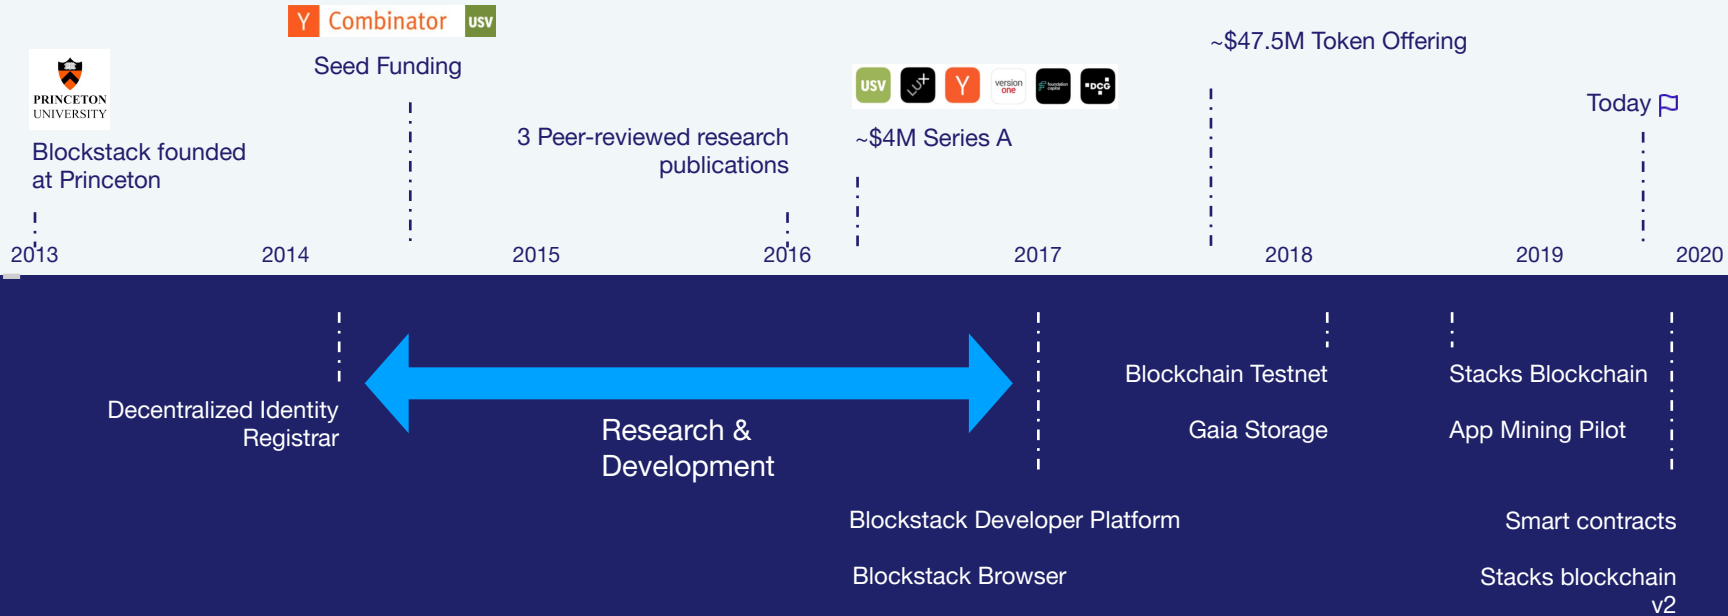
Y Combinator USV

Seed Funding

PRINCETON UNIVERSITY

Blockstack founded at Princeton

3 Peer-reviewed research publications

USV Y version one DCG

~$4M Series A

~$47.5M Token Offering

Today

2013 2014 2015 2016 2017 2018 2019 2020

Decentralized Identity Registrar

Research & Development

Blockchain Testnet

Gaia Storage

Stacks Blockchain

App Mining Pilot

Blockstack Developer Platform

Blockstack Browser

Smart contracts

Stacks blockchain v2